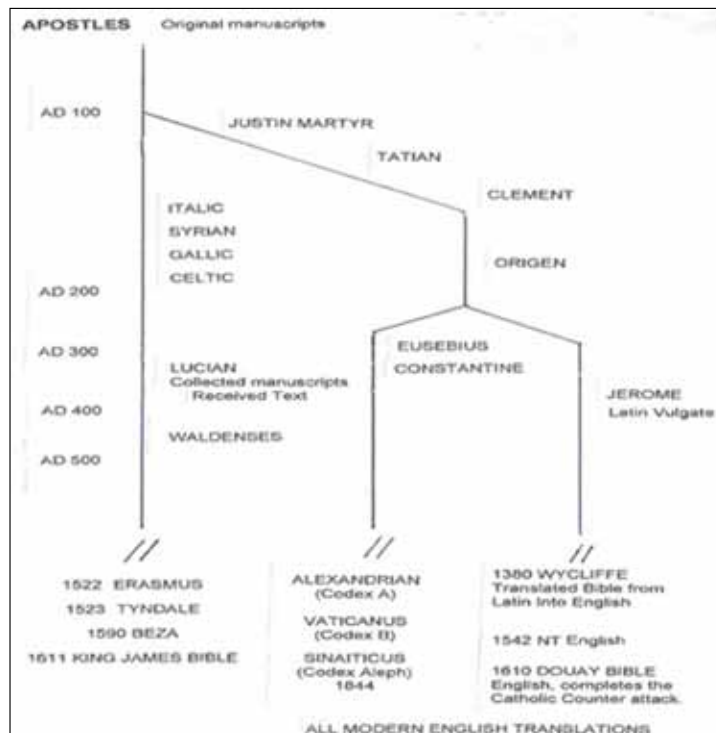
APOSTLES Original manuscripts

AD 100

JUSTIN MARTYR

TATIAN

CLEMENT

ITALIC
SYRIAN
GALLIC
CELTIC

ORIGEN

AD 200

AD 300

LUCIAN
Collected manuscripts
Received Text

EUSEBIUS
CONSTANTINE

JEROME
Latin Vulgate

AD 400

WALDENSES

AD 500

//

//

//

1522 ERASMUS
1523 TYNDALE
1590 BEZA
1611 KING JAMES BIBLE

ALEXANDRIAN
(Codex A)
VATICANUS
(Codex B)
SINAITICUS
(Codex Aleph)
1844

1380 WYCLIFFE
Translated Bible from Latin into English

1542 NT English

1610 DOUAY BIBLE
English, completes the Catholic Counter attack.

ALL MODERN ENGLISH TRANSLATIONS